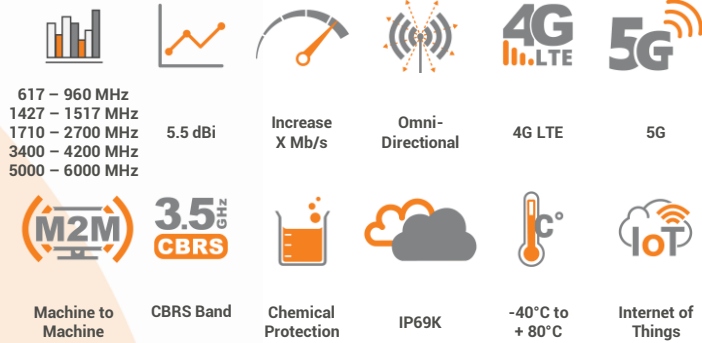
617 – 960 MHz
1427 – 1517 MHz
1710 – 2700 MHz
3400 – 4200 MHz
5000 – 6000 MHz

5.5 dBi

Increase X Mb/s

Omni-Directional

4G LTE

4G LTE

5G

5G

M2M

Machine to Machine

3.5 GHz CBRS

CBRS Band

Chemical Protection

IP69K

°C

-40°C to + 80°C

IoT

Internet of Things